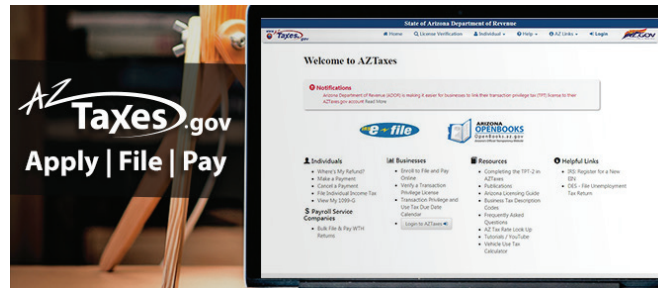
AZ Taxes.gov
Apply | File | Pay

State of Arizona Department of Revenue

AZTaxes.gov

Home
License Verification
Individual
Help
AZ Links
Login

Welcome to AZTaxes

Notifications
Arizona Department of Revenue (ADOR) is making it easier for businesses to link their transaction privilege tax (TPT) license to their AZTaxes.gov account Read More

e-file

ARIZONA OPENBOOKS
OpenBooks.az.gov

Individuals
Where's My Refund?
Make a Payment
Cancel a Payment
File Individual Income Tax
View My 1099-G

Payroll Service Companies
Bulk File & Pay WTH Returns

Businesses
Enroll to File and Pay Online
Verify a Transaction Privilege License
Transaction Privilege and Use Tax Due Date Calendar
Login to AZTaxes

Resources
Completing the TPT-2 in AZTaxes
Publications
Arizona Licensing Guide
Business Tax Description Codes
Frequently Asked Questions
AZ Tax Rate Look Up
Tutorials / YouTube
Vehicle Use Tax Calculator

Helpful Links
IRS: Register for a New EIN
DES - File Unemployment Tax Return